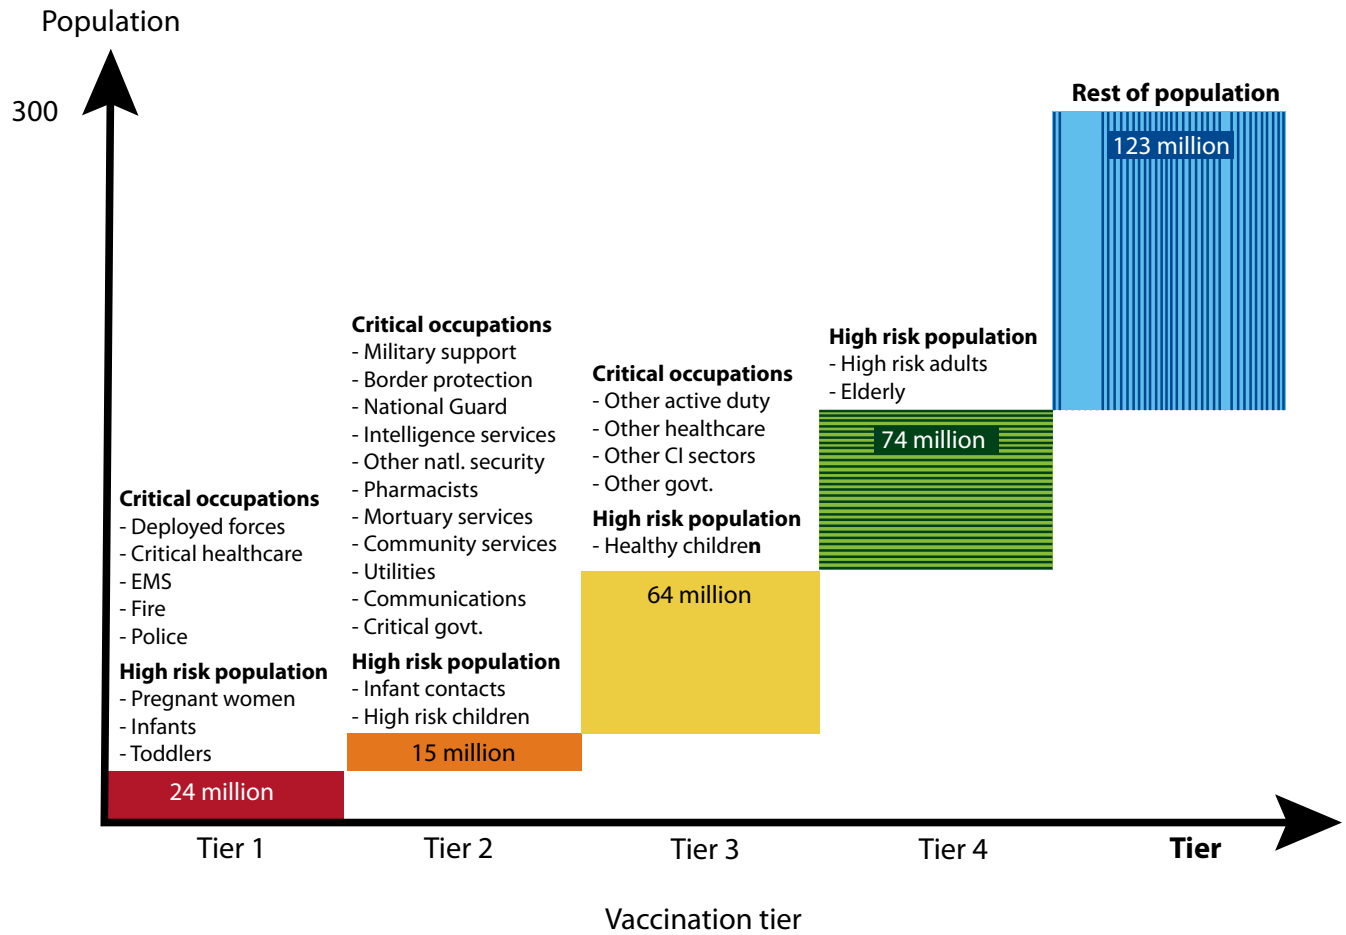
Population

300

Rest of population

123 million

High risk population
- High risk adults
- Elderly

74 million

Critical occupations
- Military support
- Border protection
- National Guard
- Intelligence services
- Other natl. security
- Pharmacists
- Mortuary services
- Community services
- Utilities
- Communications
- Critical govt.

High risk population
- Infant contacts
- High risk children

15 million

Critical occupations
- Other active duty
- Other healthcare
- Other CI sectors
- Other govt.

High risk population
- Healthy children

64 million

Critical occupations
- Deployed forces
- Critical healthcare
- EMS
- Fire
- Police

High risk population
- Pregnant women
- Infants
- Toddlers

24 million

Tier 1

Tier 2

Tier 3

Tier 4

Tier

Vaccination tier